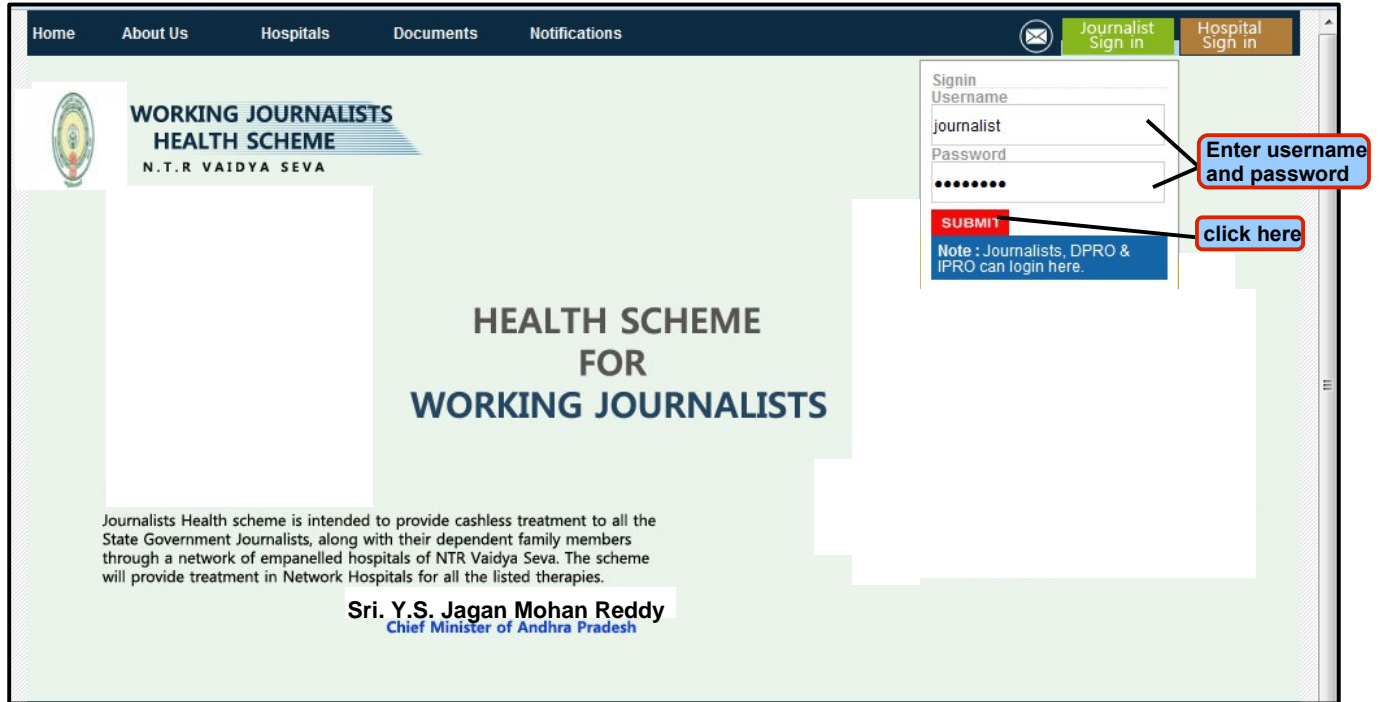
Home About Us Hospitals Documents Notifications

Journalist Sign in

Hospital Sign in

Signin

Username

journalist

Password

••••••••

SUBMIT

Note : Journalists, DPRO & IPRO can login here.

Enter username and password

click here

WORKING JOURNALISTS HEALTH SCHEME

N.T.R VAIDYA SEVA

HEALTH SCHEME FOR WORKING JOURNALISTS

Journalists Health scheme is intended to provide cashless treatment to all the State Government Journalists, along with their dependent family members through a network of empanelled hospitals of NTR Vaidya Seva. The scheme will provide treatment in Network Hospitals for all the listed therapies.

Sri. Y.S. Jagan Mohan Reddy

Chief Minister of Andhra Pradesh